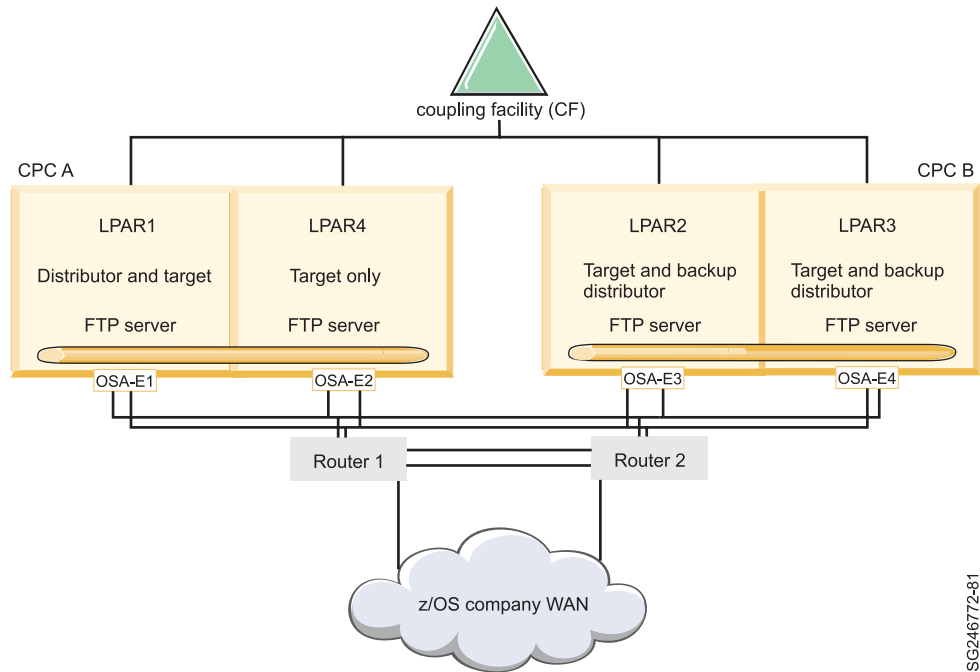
coupling facility (CF)

CPC A

CPC B

LPAR1

Distributor and target

FTP server

LPAR4

Target only

FTP server

LPAR2

Target and backup distributor

FTP server

LPAR3

Target and backup distributor

FTP server

OSA-E1

OSA-E2

OSA-E3

OSA-E4

Router 1

Router 2

z/OS company WAN

SG246772-81